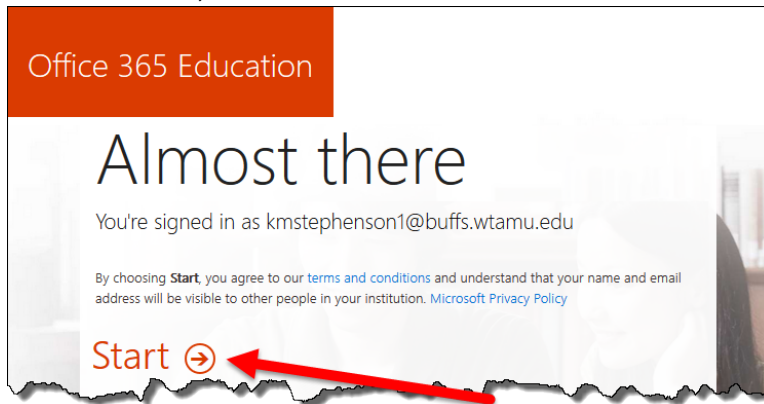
Office 365 Education

Almost there

You're signed in as kmstephenson1@buffs.wtamu.edu

By choosing Start, you agree to our terms and conditions and understand that your name and email address will be visible to other people in your institution. Microsoft Privacy Policy

Start